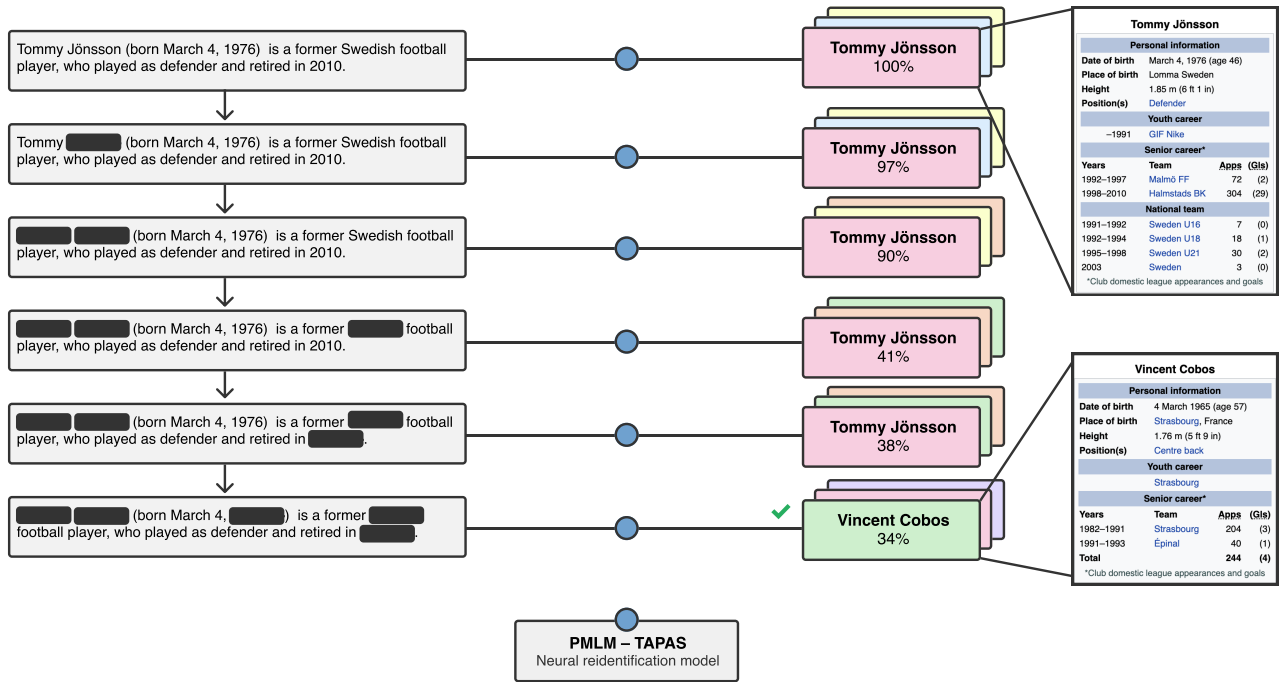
Tommy Jönsson (born March 4, 1976) is a former Swedish football player, who played as defender and retired in 2010.

Tommy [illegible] (born March 4, 1976) is a former Swedish football player, who played as defender and retired in 2010.

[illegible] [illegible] (born March 4, 1976) is a former Swedish football player, who played as defender and retired in 2010.

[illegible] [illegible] (born March 4, 1976) is a former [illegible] football player, who played as defender and retired in 2010.

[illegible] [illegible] (born March 4, 1976) is a former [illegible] football player, who played as defender and retired in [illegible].

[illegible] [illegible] (born March 4, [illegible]) is a former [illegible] football player, who played as defender and retired in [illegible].

Tommy Jönsson
100%

Tommy Jönsson
97%

Tommy Jönsson
90%

Tommy Jönsson
41%

Tommy Jönsson
38%

Vincent Cobos
34%

Tommy Jönsson

| Personal information | |
|---|---|
| Date of birth | March 4, 1976 (age 46) |
| Place of birth | Lomma Sweden |
| Height | 1.85 m (6 ft 1 in) |
| Position(s) | Defender |

Youth career

| | |
|---|---|
| –1991 | GIF Nike |

Senior career*

| Years | Team | Apps | (Gls) |
|---|---|---|---|
| 1992–1997 | Malmö FF | 72 | (2) |
| 1998–2010 | Halmstads BK | 304 | (29) |

National team

| | | | |
|---|---|---|---|
| 1991–1992 | Sweden U16 | 7 | (0) |
| 1992–1994 | Sweden U18 | 18 | (1) |
| 1995–1998 | Sweden U21 | 30 | (2) |
| 2003 | Sweden | 3 | (0) |

*Club domestic league appearances and goals

Vincent Cobos

| Personal information | |
|---|---|
| Date of birth | 4 March 1965 (age 57) |
| Place of birth | Strasbourg, France |
| Height | 1.76 m (5 ft 9 in) |
| Position(s) | Centre back |

Youth career

Strasbourg

Senior career*

| Years | Team | Apps | (Gls) |
|---|---|---|---|
| 1982–1991 | Strasbourg | 204 | (3) |
| 1991–1993 | Épinal | 40 | (1) |
| Total | | 244 | (4) |

*Club domestic league appearances and goals

PMLM – TAPAS
Neural reidentification model